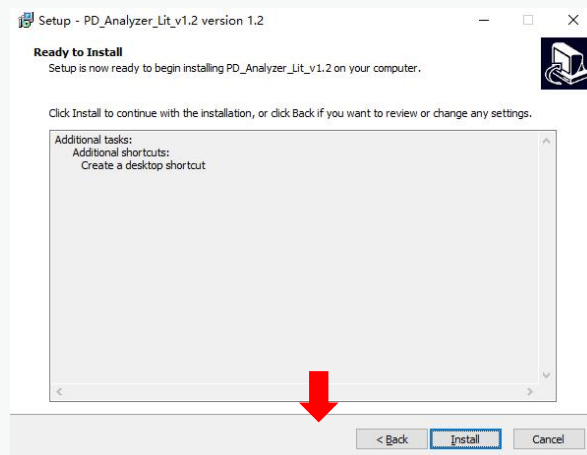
Setup - PD_Analyzer_Lit_v1.2 version 1.2

Ready to Install
Setup is now ready to begin installing PD_Analyzer_Lit_v1.2 on your computer.

Click Install to continue with the installation, or click Back if you want to review or change any settings.

Additional tasks:
Additional shortcuts:
Create a desktop shortcut

< Back
Install
Cancel